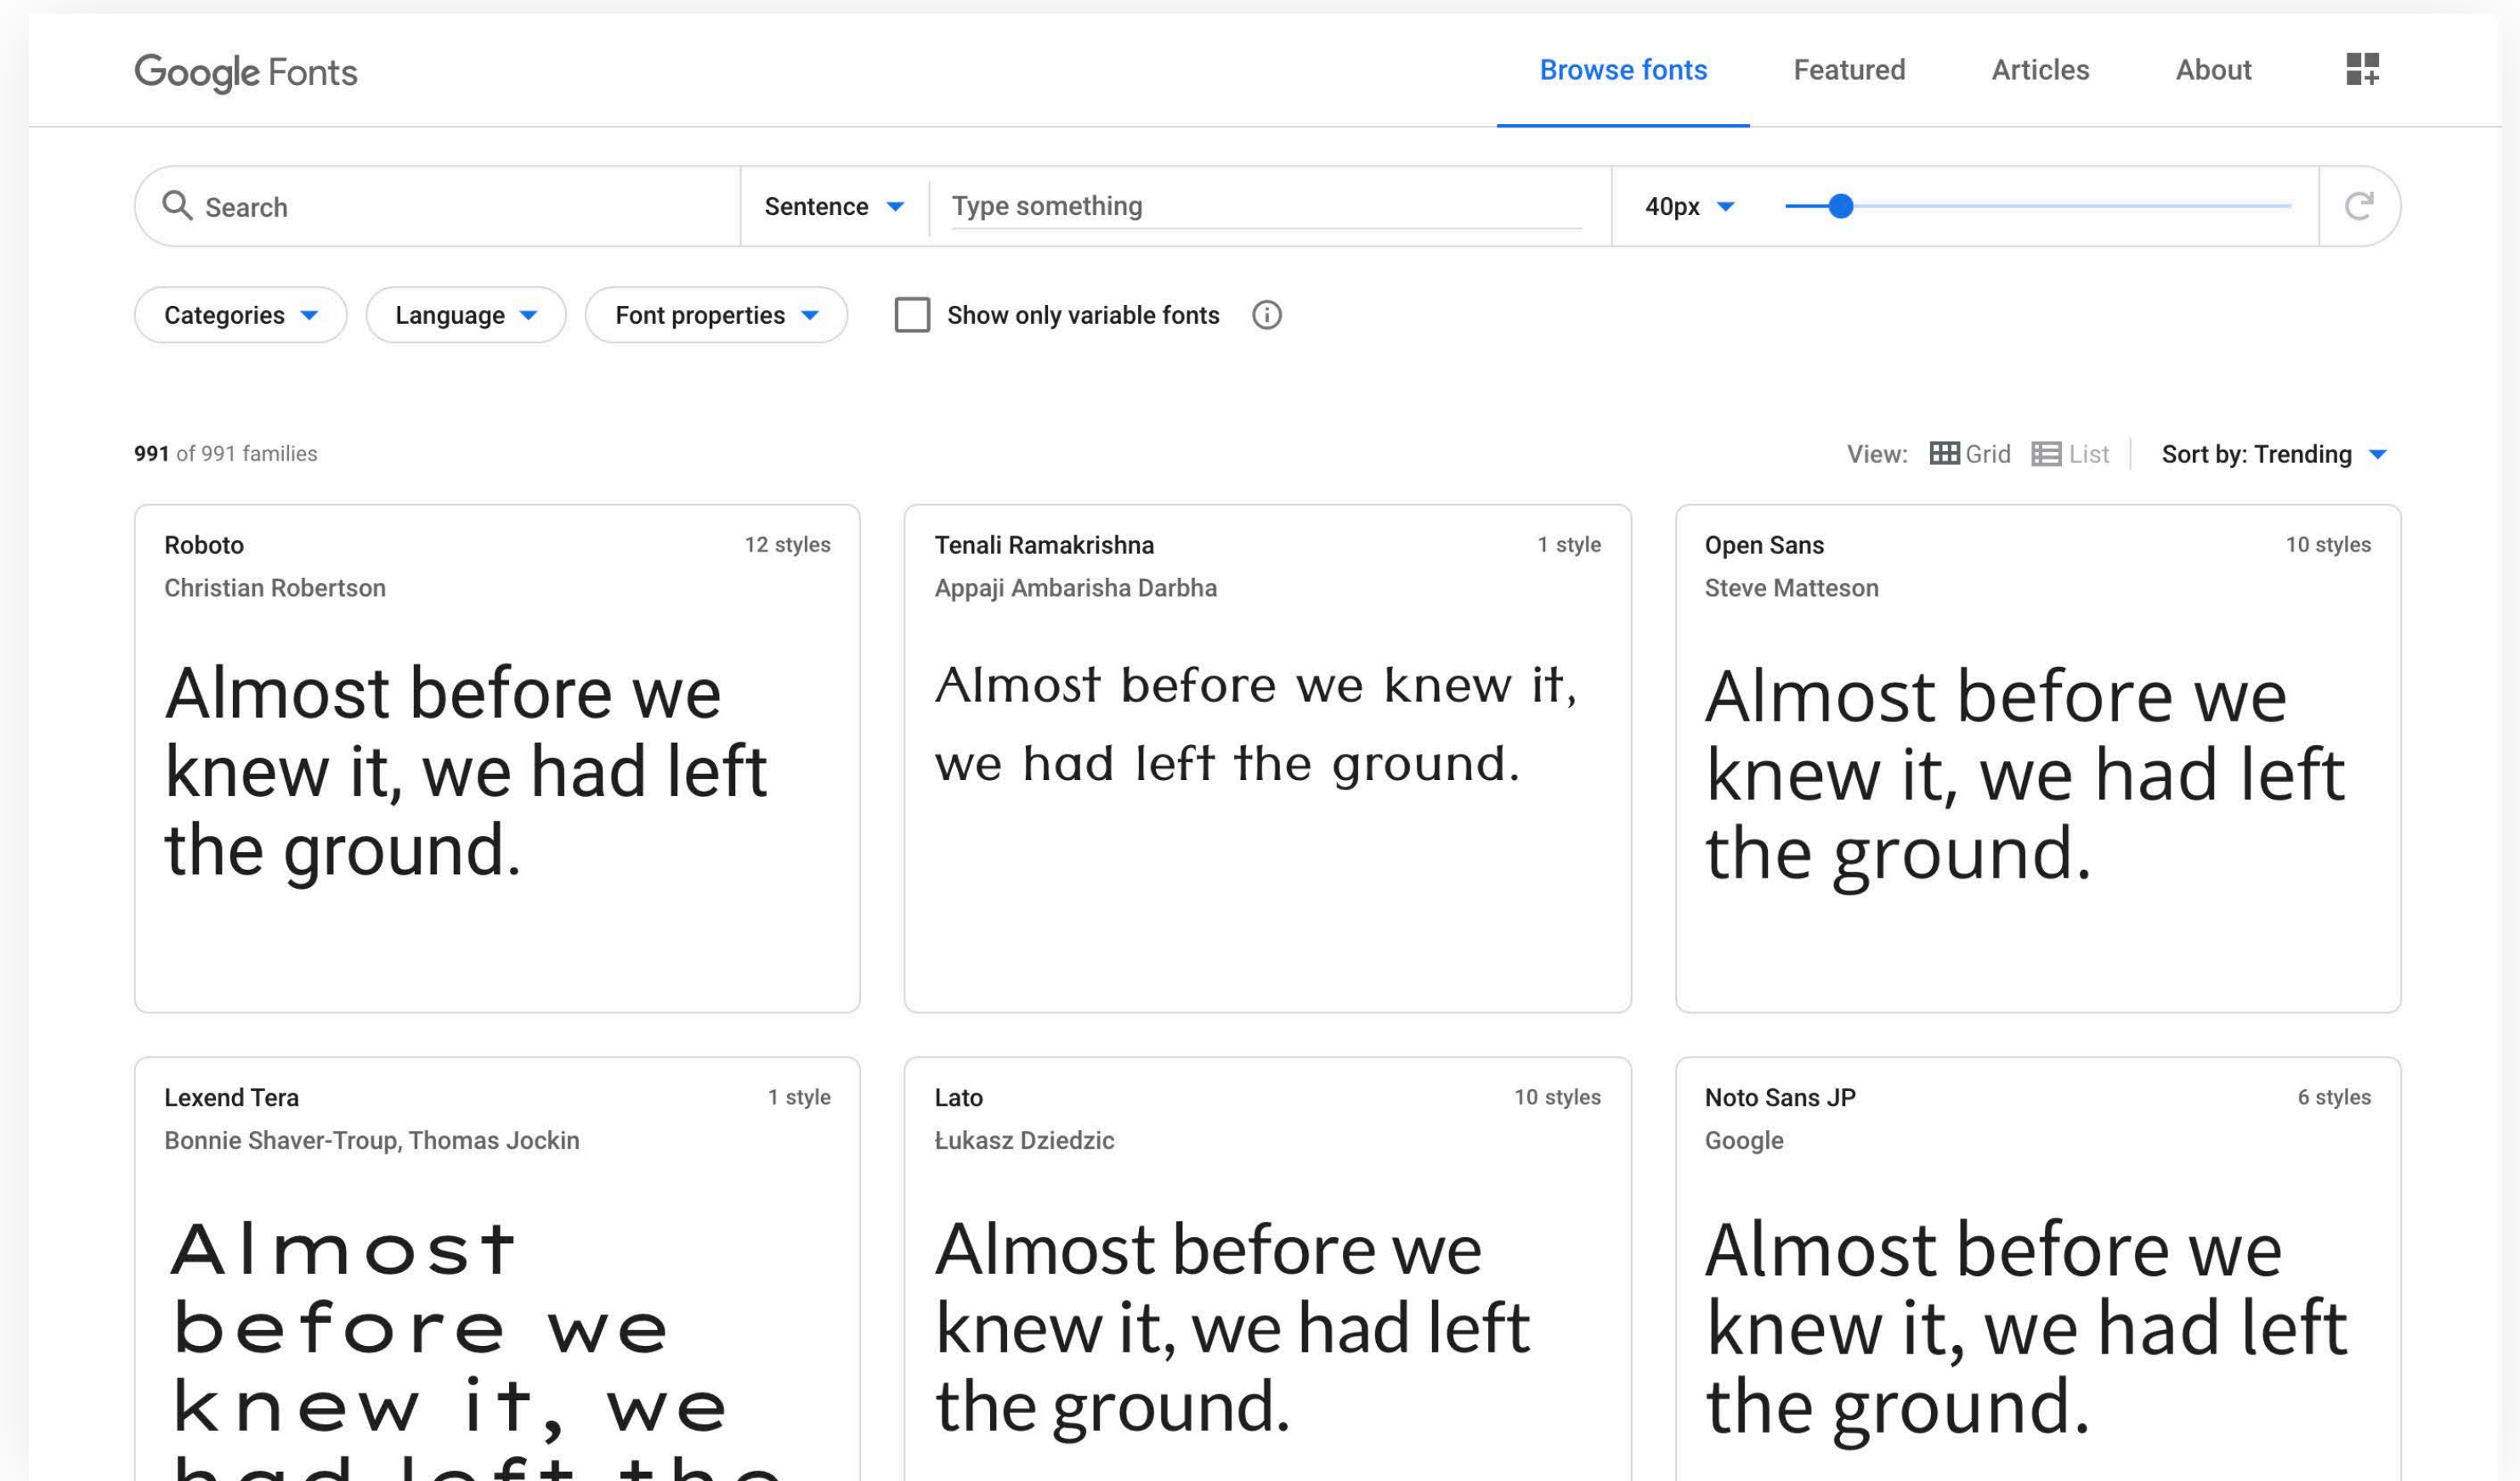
Google Fonts

Browse fonts Featured Articles About

Search

Sentence

Type something

40px

Categories Language Font properties Show only variable fonts

991 of 991 families

View: Grid List Sort by: Trending

Roboto 12 styles
Christian Robertson

Almost before we knew it, we had left the ground.

Tenali Ramakrishna 1 style
Appaji Ambarisha Darbha

Almost before we knew it, we had left the ground.

Open Sans 10 styles
Steve Matteson

Almost before we knew it, we had left the ground.

Lexend Tera 1 style
Bonnie Shaver-Troup, Thomas Jockin

Almost before we knew it, we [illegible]

Lato 10 styles
Łukasz Dziedzic

Almost before we knew it, we had left the ground.

Noto Sans JP 6 styles
Google

Almost before we knew it, we had left the ground.